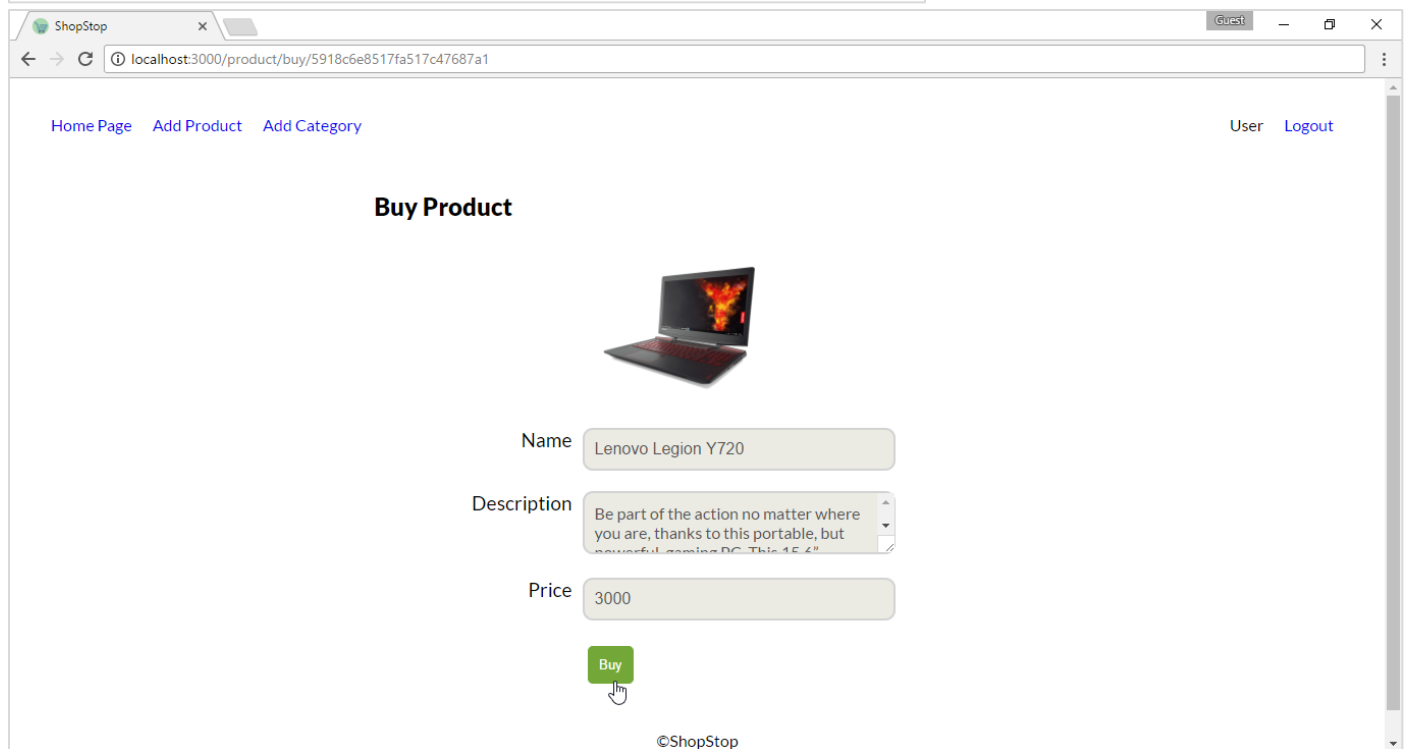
ShopStop ×

Guest

localhost:3000/product/buy/5918c6e8517fa517c47687a1

Home Page Add Product Add Category

User Logout

Buy Product

Name Lenovo Legion Y720

Description Be part of the action no matter where you are, thanks to this portable, but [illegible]

Price 3000

Buy

©ShopStop